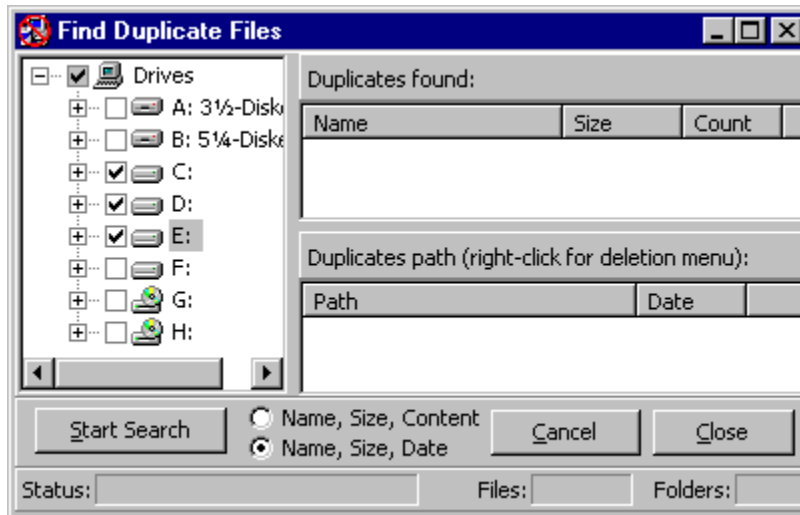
Find Duplicate Files

Drives
A: 3½-Disk
B: 5¼-Disk
C:
D:
E:
F:
G:
H:

Duplicates found:

| Name | Size | Count |
|---|---|---|

Duplicates path (right-click for deletion menu):

| Path | Date |
|---|---|

Start Search
Name, Size, Content
Name, Size, Date
Cancel
Close

Status:
Files:
Folders: